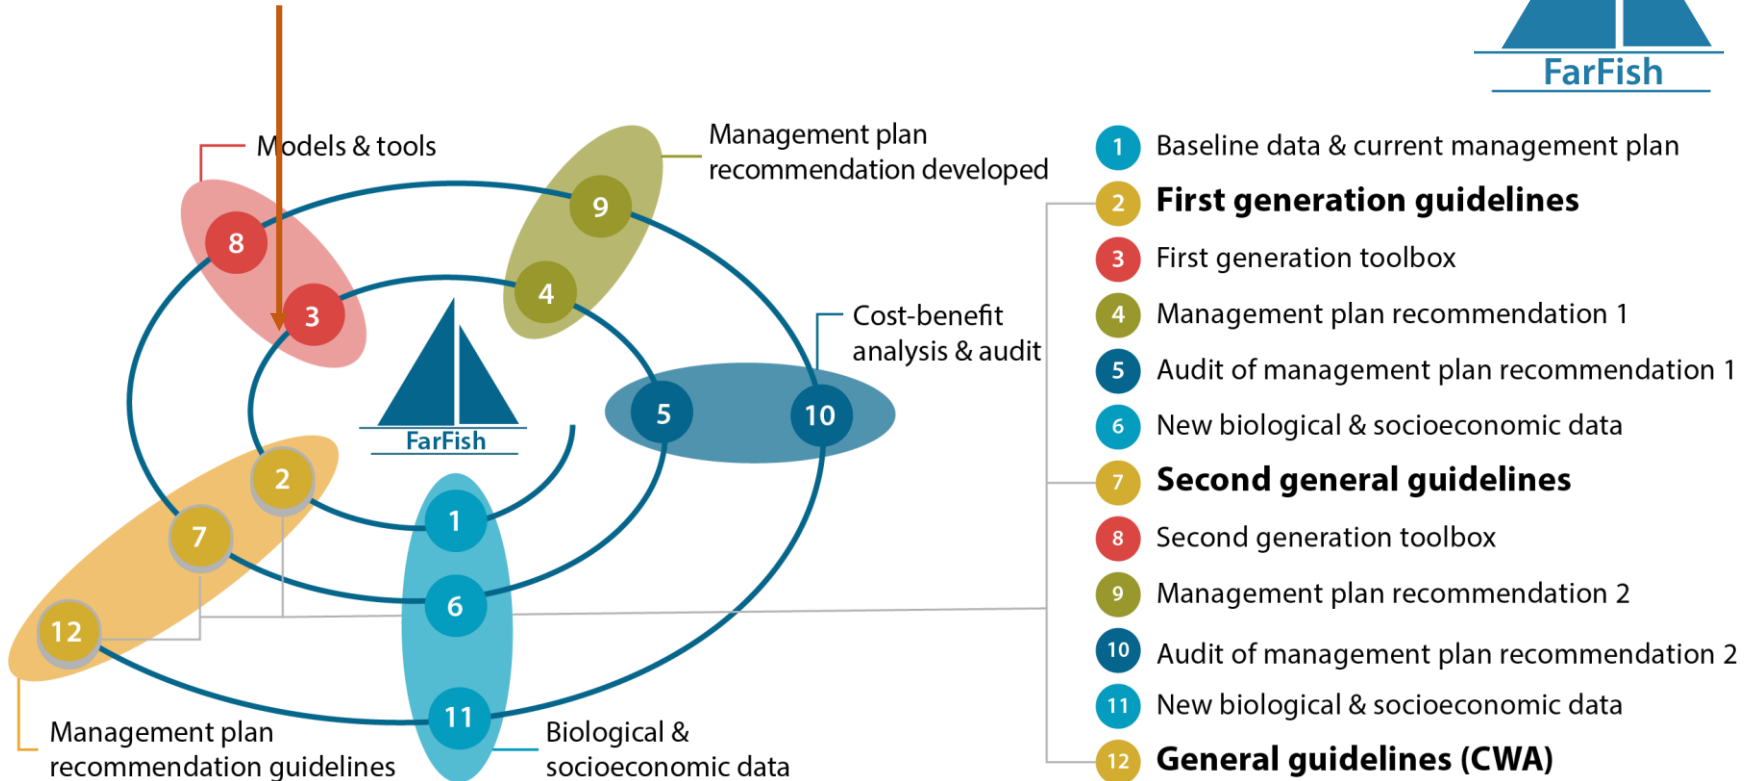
FarFish

Models & tools

Management plan recommendation developed

Cost-benefit analysis & audit

FarFish

8
3
9
4
5
10
2
7
1
6
12
11

Management plan recommendation guidelines

Biological & socioeconomic data

1 Baseline data & current management plan
2 **First generation guidelines**
3 First generation toolbox
4 Management plan recommendation 1
5 Audit of management plan recommendation 1
6 New biological & socioeconomic data
7 **Second general guidelines**
8 Second generation toolbox
9 Management plan recommendation 2
10 Audit of management plan recommendation 2
11 New biological & socioeconomic data
12 **General guidelines (CWA)**